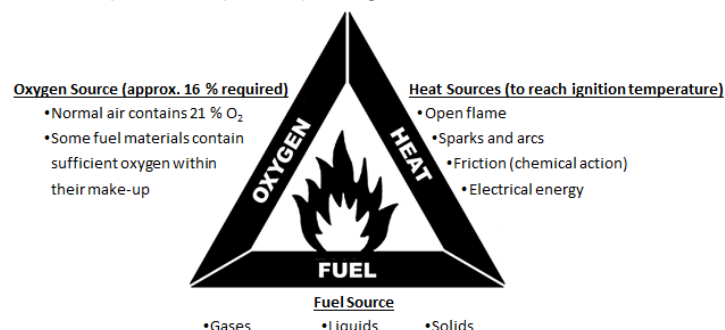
Oxygen Source (approx. 16 % required)
•Normal air contains 21 % $O_2$
•Some fuel materials contain sufficient oxygen within their make-up

OXYGEN

HEAT

Heat Sources (to reach ignition temperature)
•Open flame
•Sparks and arcs
•Friction (chemical action)
•Electrical energy

FUEL

Fuel Source
•Gases •Liquids •Solids